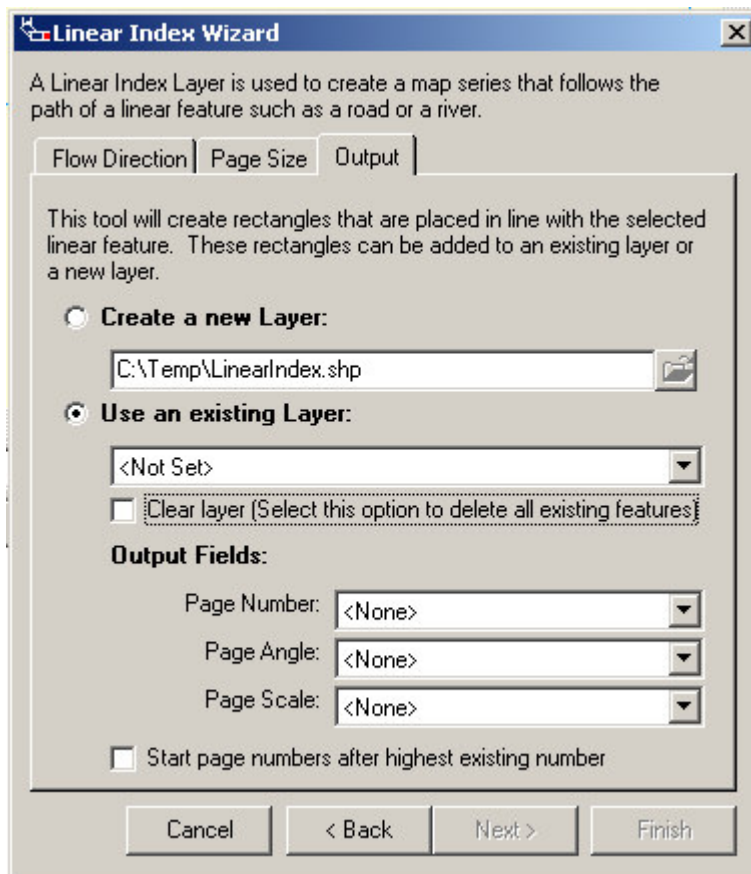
Linear Index Wizard

A Linear Index Layer is used to create a map series that follows the path of a linear feature such as a road or a river.

Flow Direction | Page Size | Output

This tool will create rectangles that are placed in line with the selected linear feature. These rectangles can be added to an existing layer or a new layer.

Create a new Layer:

C:\Temp\LinearIndex.shp

Use an existing Layer:

<Not Set>

Clear layer (Select this option to delete all existing features)

Output Fields:

Page Number: <None>

Page Angle: <None>

Page Scale: <None>

Start page numbers after highest existing number

Cancel | < Back | Next > | Finish